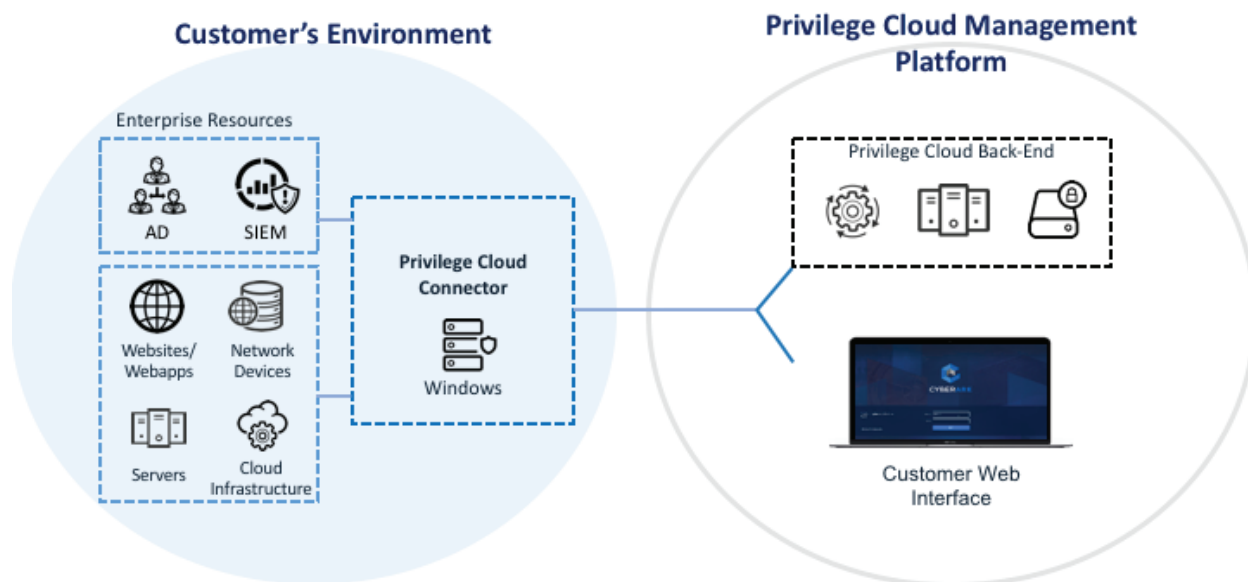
Customer's Environment

Privilege Cloud Management Platform

Enterprise Resources

AD

SIEM

Websites/ Webapps

Network Devices

Servers

Cloud Infrastructure

Privilege Cloud Connector

Windows

Privilege Cloud Back-End

CYBERARK

Customer Web Interface